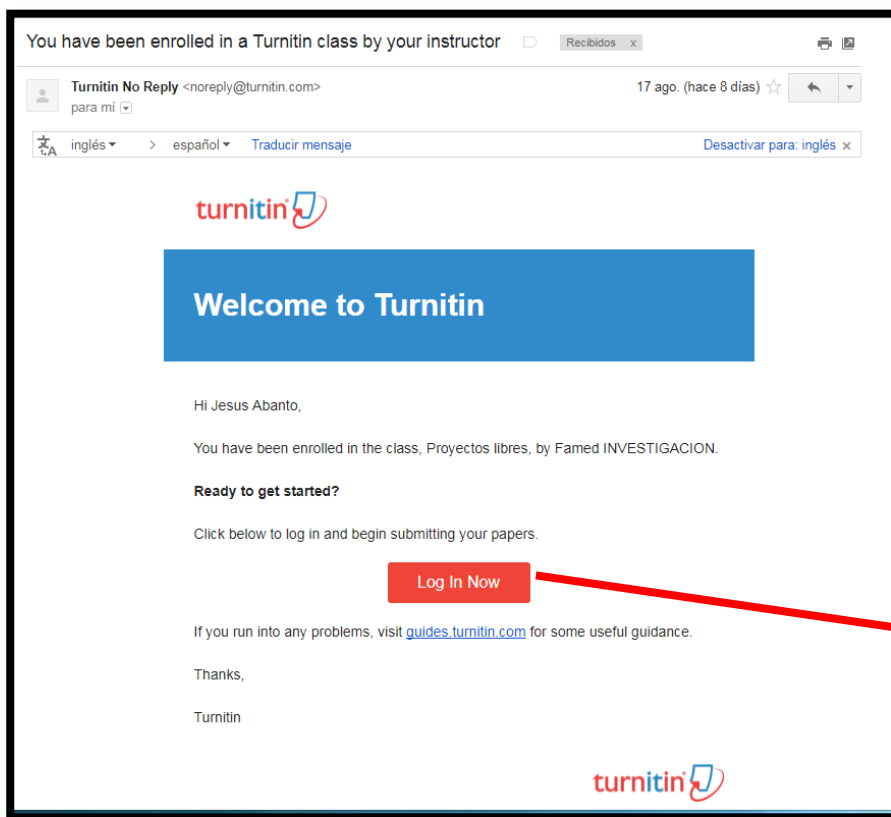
You have been enrolled in a Turnitin class by your instructor

Recibidos x

Turnitin No Reply <noreply@turnitin.com>
para mí

17 ago. (hace 8 días)

inglés > español Traducir mensaje

Desactivar para: inglés ×

turnitin

Welcome to Turnitin

Hi Jesus Abanto,

You have been enrolled in the class, Proyectos libres, by Famed INVESTIGACION.

**Ready to get started?**

Click below to log in and begin submitting your papers.

Log In Now

If you run into any problems, visit guides.turnitin.com for some useful guidance.

Thanks,

Turnitin

turnitin